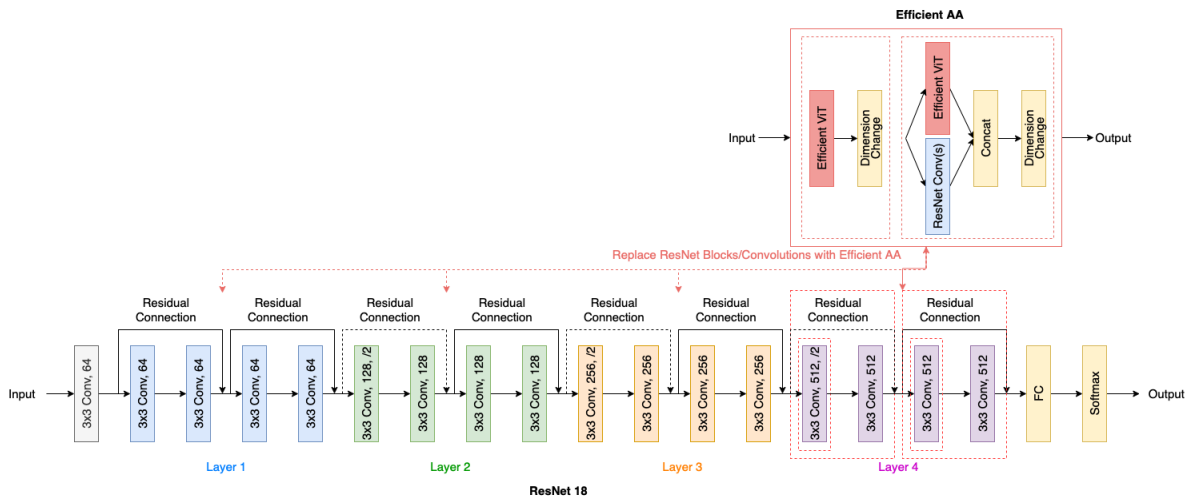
Efficient AA

Input

Efficient ViT

Dimension Change

Efficient ViT

ResNet Conv(s)

Concat

Dimension Change

Output

Replace ResNet Blocks/Convolutions with Efficient AA

Residual Connection

Residual Connection

Residual Connection

Residual Connection

Residual Connection

Residual Connection

Residual Connection

Residual Connection

Input

3x3 Conv, 64

3x3 Conv, 64

3x3 Conv, 64

3x3 Conv, 64

3x3 Conv, 64

3x3 Conv, 128, /2

3x3 Conv, 128

3x3 Conv, 128

3x3 Conv, 128

3x3 Conv, 256, /2

3x3 Conv, 256

3x3 Conv, 256

3x3 Conv, 256

3x3 Conv, 512, /2

3x3 Conv, 512

3x3 Conv, 512

3x3 Conv, 512

FC

Softmax

Output

Layer 1

Layer 2

Layer 3

Layer 4

ResNet 18